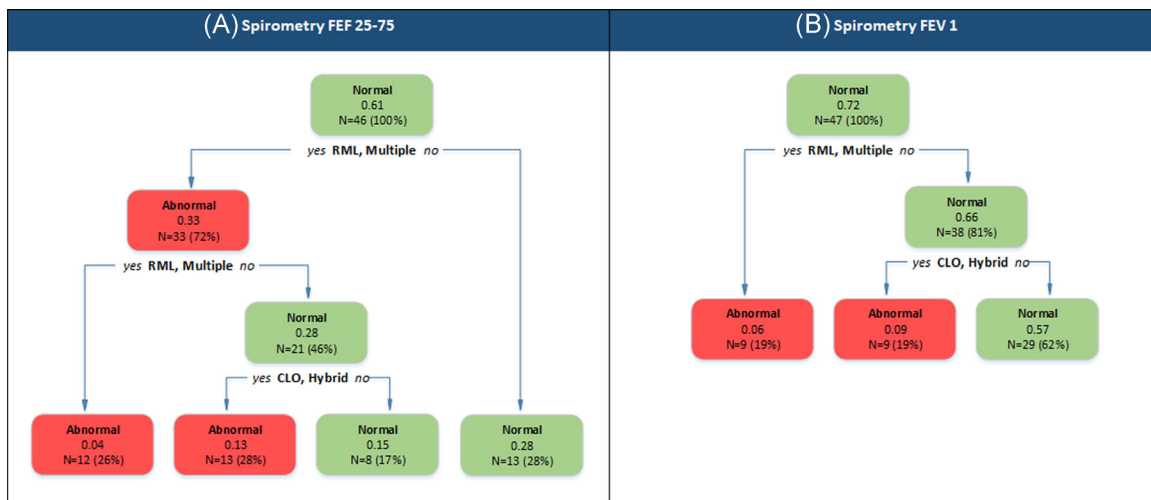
(A) Spirometry FEF 25-75

Normal
0.61
N=46 (100%)

yes RML, Multiple no

Abnormal
0.33
N=33 (72%)

yes RML, Multiple no

Normal
0.28
N=21 (46%)

yes CLO, Hybrid no

Abnormal
0.04
N=12 (26%)

Abnormal
0.13
N=13 (28%)

Normal
0.15
N=8 (17%)

Normal
0.28
N=13 (28%)

(B) Spirometry FEV 1

Normal
0.72
N=47 (100%)

yes RML, Multiple no

Normal
0.66
N=38 (81%)

yes CLO, Hybrid no

Abnormal
0.06
N=9 (19%)

Abnormal
0.09
N=9 (19%)

Normal
0.57
N=29 (62%)